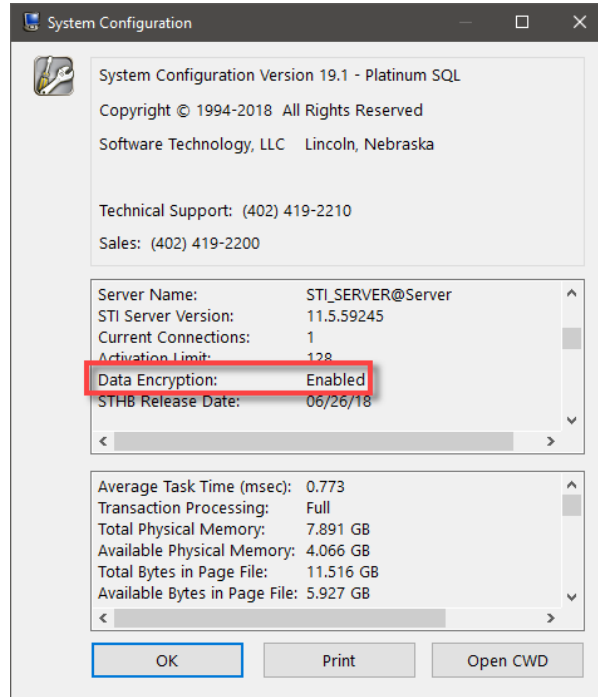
System Configuration

System Configuration Version 19.1 - Platinum SQL

Copyright © 1994-2018 All Rights Reserved

Software Technology, LLC Lincoln, Nebraska

Technical Support: (402) 419-2210

Sales: (402) 419-2200

| | |
|---|---|
| Server Name: | STI_SERVER@Server |
| STI Server Version: | 11.5.59245 |
| Current Connections: | 1 |
| Activation Limit: | 128 |
| Data Encryption: | Enabled |
| STHB Release Date: | 06/26/18 |

| | |
|---|---|
| Average Task Time (msec): | 0.773 |
| Transaction Processing: | Full |
| Total Physical Memory: | 7.891 GB |
| Available Physical Memory: | 4.066 GB |
| Total Bytes in Page File: | 11.516 GB |
| Available Bytes in Page File: | 5.927 GB |

OK Print Open CWD